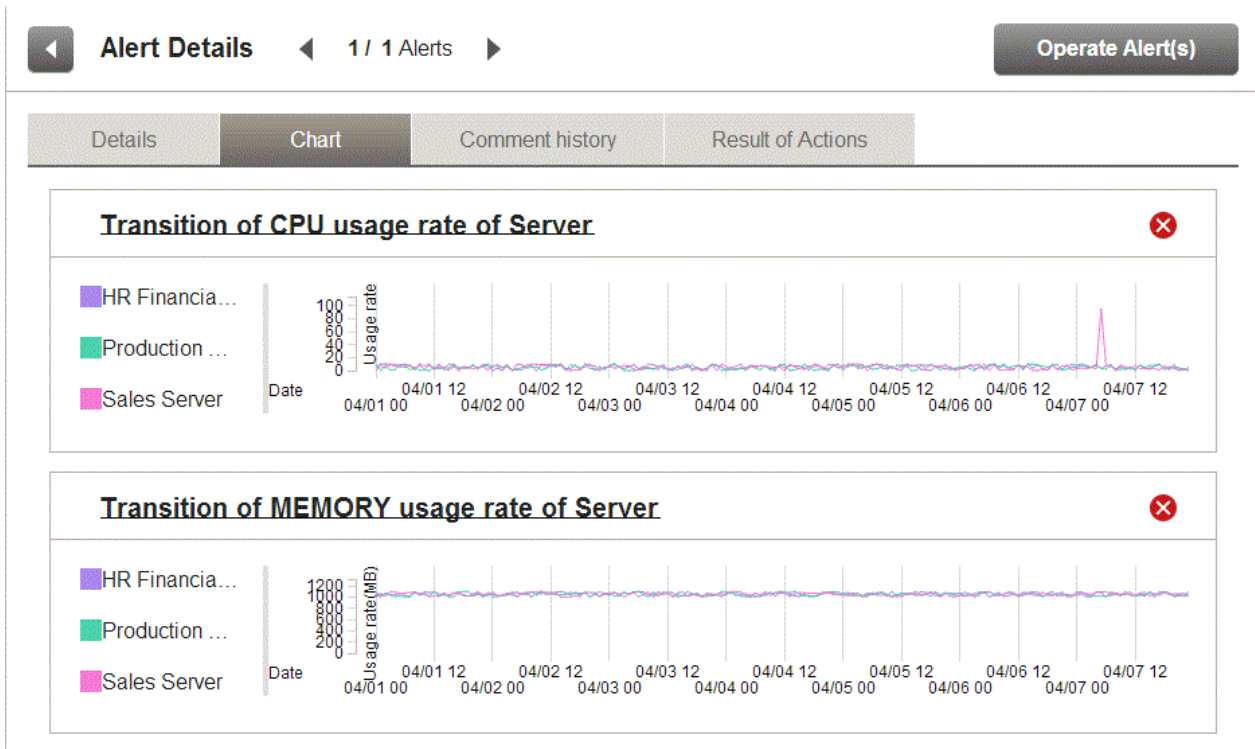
Alert Details 1 / 1 Alerts

Operate Alert(s)

Details Chart Comment history Result of Actions

Transition of CPU usage rate of Server

HR Financia…
Production …
Sales Server

100
80
60
40
20
0
Usage rate
Date
04/01 12 04/02 12 04/03 12 04/04 12 04/05 12 04/06 12 04/07 12
04/01 00 04/02 00 04/03 00 04/04 00 04/05 00 04/06 00 04/07 00

Transition of MEMORY usage rate of Server

HR Financia…
Production …
Sales Server

1200
1000
800
600
400
200
0
Usage rate(MB)
Date
04/01 12 04/02 12 04/03 12 04/04 12 04/05 12 04/06 12 04/07 12
04/01 00 04/02 00 04/03 00 04/04 00 04/05 00 04/06 00 04/07 00